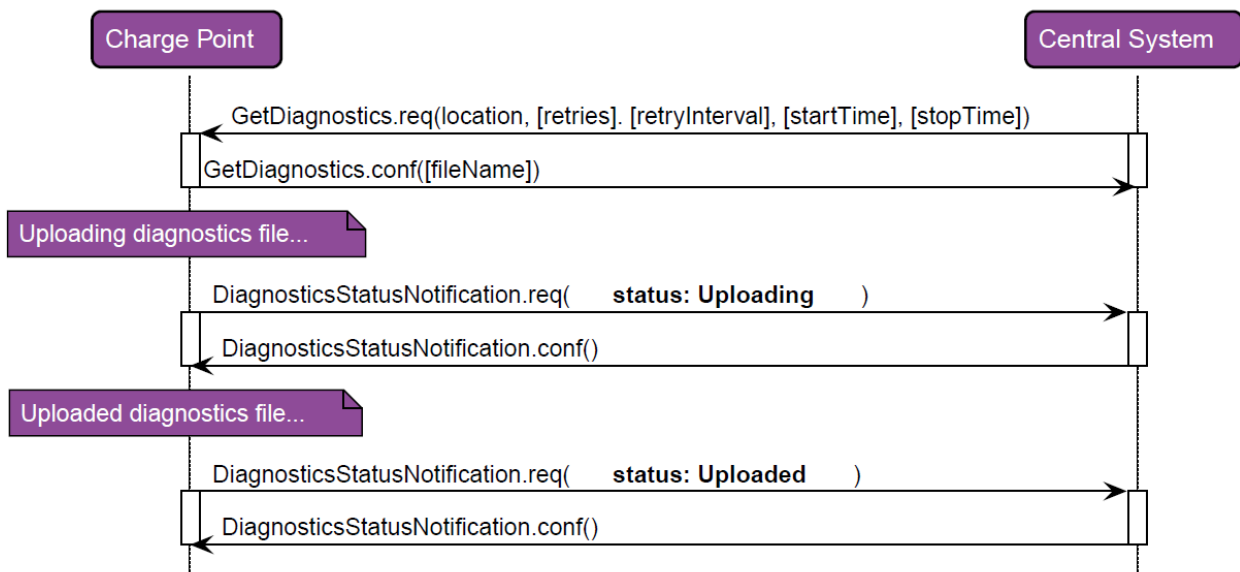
Charge Point

Central System

GetDiagnostics.req(location, [retries]. [retryInterval], [startTime], [stopTime])

GetDiagnostics.conf([fileName])

Uploading diagnostics file...

DiagnosticsStatusNotification.req( **status: Uploading** )

DiagnosticsStatusNotification.conf()

Uploaded diagnostics file...

DiagnosticsStatusNotification.req( **status: Uploaded** )

DiagnosticsStatusNotification.conf()